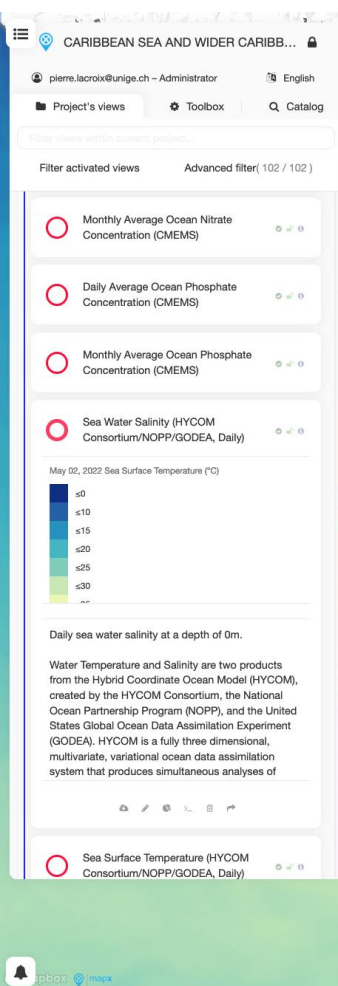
CARIBBEAN SEA AND WIDER CARIBB...

pierre.lacroix@unige.ch – Administrator

English

Project's views

Toolbox

Catalog

Filter views within current project...

Filter activated views

Advanced filter( 102 / 102 )

Monthly Average Ocean Nitrate Concentration (CMEMS)

Daily Average Ocean Phosphate Concentration (CMEMS)

Monthly Average Ocean Phosphate Concentration (CMEMS)

Sea Water Salinity (HYCOM Consortium/NOPP/GODEA, Daily)

May 02, 2022 Sea Surface Temperature (°C)

≤0

≤10

≤15

≤20

≤25

≤30

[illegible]

Daily sea water salinity at a depth of 0m.

Water Temperature and Salinity are two products from the Hybrid Coordinate Ocean Model (HYCOM), created by the HYCOM Consortium, the National Ocean Partnership Program (NOPP), and the United States Global Ocean Data Assimilation Experiment (GODEA). HYCOM is a fully three dimensional, multivariate, variational ocean data assimilation system that produces simultaneous analyses of

Sea Surface Temperature (HYCOM Consortium/NOPP/GODEA, Daily)

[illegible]pbox mapx